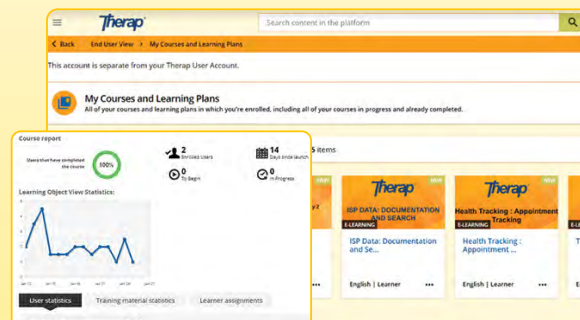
Therap

Search content in the platform

< Back End User View > My Courses and Learning Plans

This account is separate from your Therap User Account.

My Courses and Learning Plans

All of your courses and learning plans in which you're enrolled, including all of your courses in progress and already completed.

5 items

Course report

Users who have completed the course

100%

2
Enrolled Users

14
Days since launch

0
To Begin

0
In Progress

Learning Object View Statistics:

User statistics

Training material statistics

Learner assignments

Therap
NEW
ISP DATA: DOCUMENTATION AND SEARCH
E-LEARNING

ISP Data: Documentation and Se...

English | Learner

Therap
NEW
Health Tracking : Appointment Tracking
E-LEARNING

Health Tracking : Appointment...

English | Learner